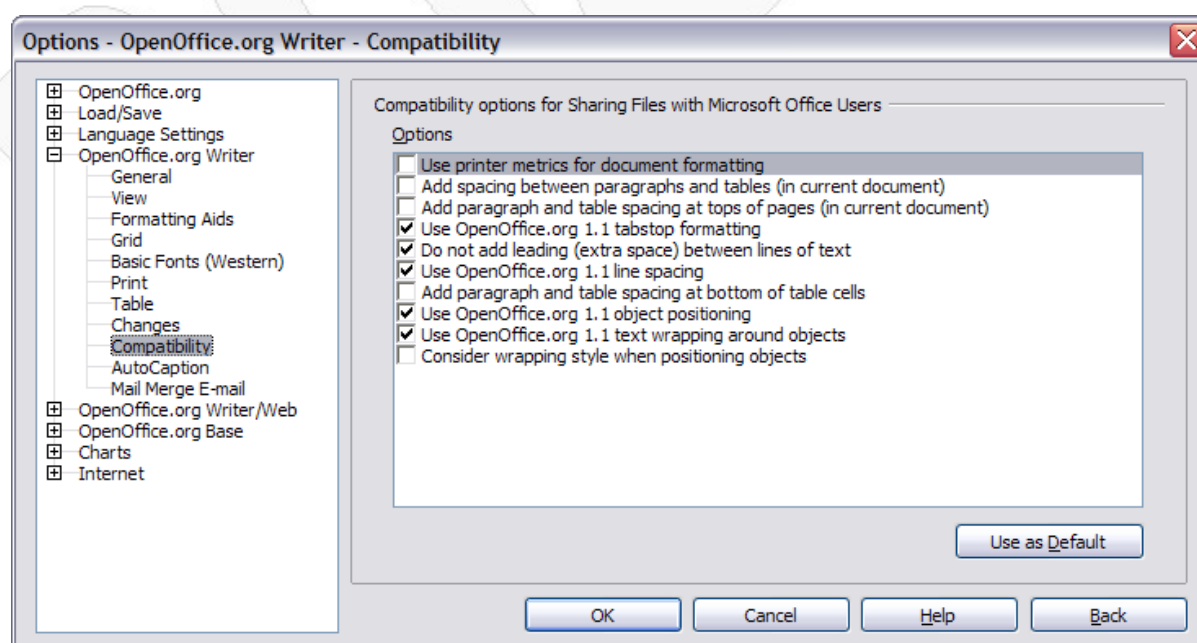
Options - OpenOffice.org Writer - Compatibility

OpenOffice.org
Load/Save
Language Settings
OpenOffice.org Writer
General
View
Formatting Aids
Grid
Basic Fonts (Western)
Print
Table
Changes
Compatibility
AutoCaption
Mail Merge E-mail
OpenOffice.org Writer/Web
OpenOffice.org Base
Charts
Internet

Compatibility options for Sharing Files with Microsoft Office Users

Options

Use printer metrics for document formatting
Add spacing between paragraphs and tables (in current document)
Add paragraph and table spacing at tops of pages (in current document)
Use OpenOffice.org 1.1 tabstop formatting
Do not add leading (extra space) between lines of text
Use OpenOffice.org 1.1 line spacing
Add paragraph and table spacing at bottom of table cells
Use OpenOffice.org 1.1 object positioning
Use OpenOffice.org 1.1 text wrapping around objects
Consider wrapping style when positioning objects

Use as Default

OK
Cancel
Help
Back